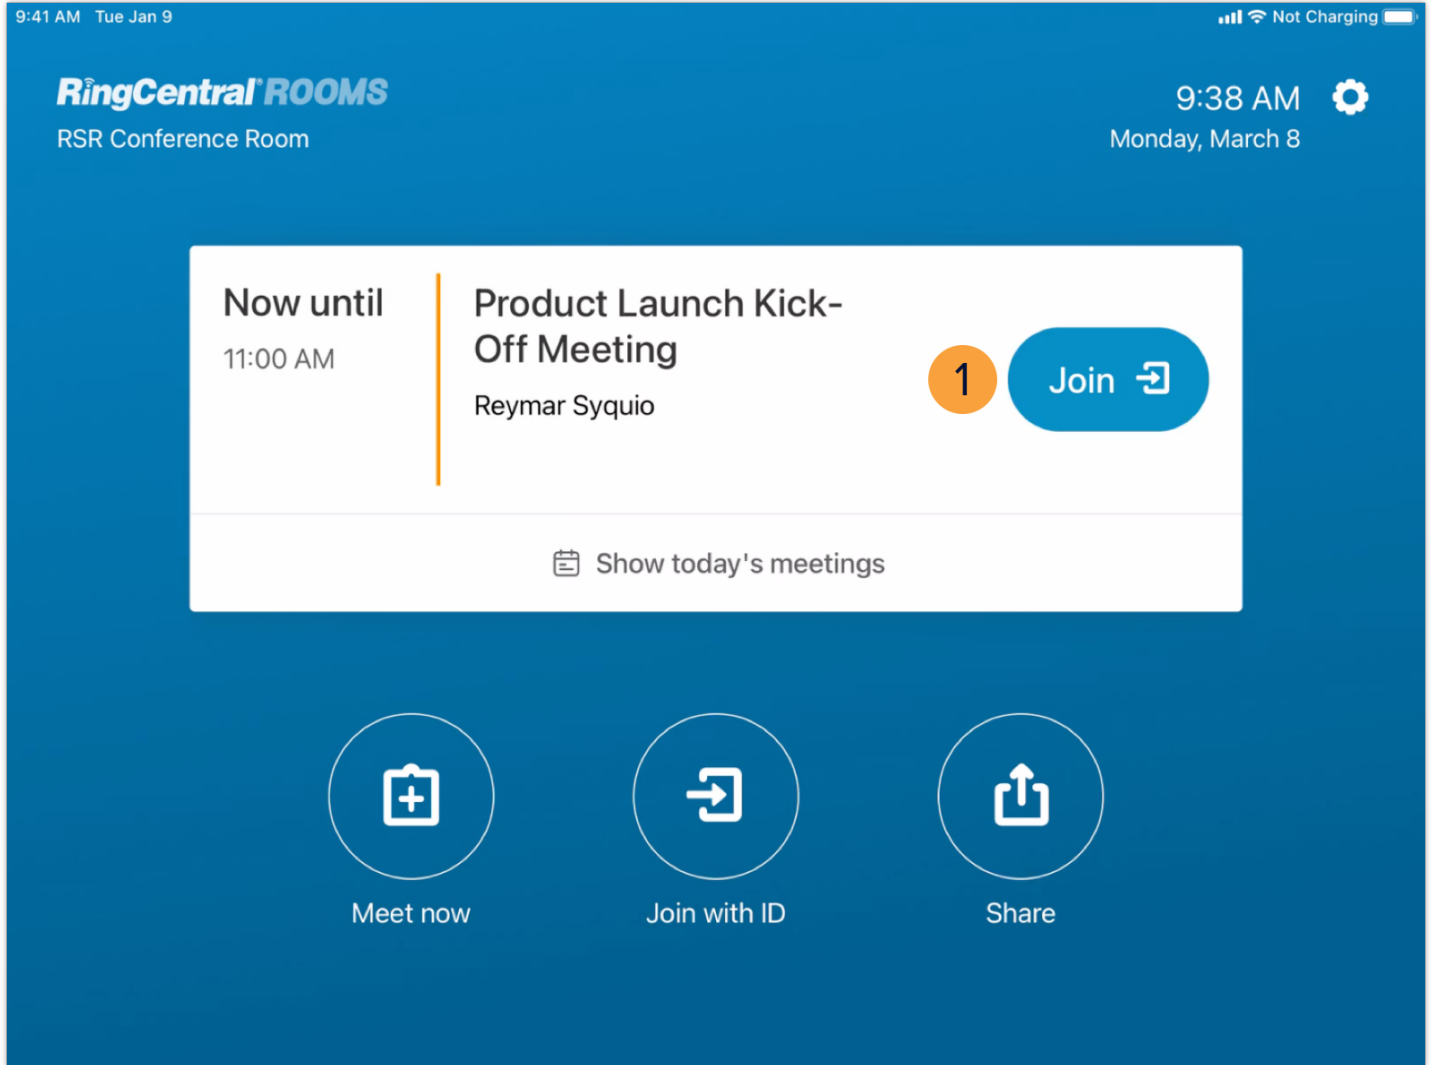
9:41 AM Tue Jan 9

Not Charging

RingCentral ROOMS
RSR Conference Room

9:38 AM
Monday, March 8

Now until
11:00 AM

Product Launch Kick-Off Meeting
Reymar Syquio

1

Join

Show today's meetings

Meet now

Join with ID

Share